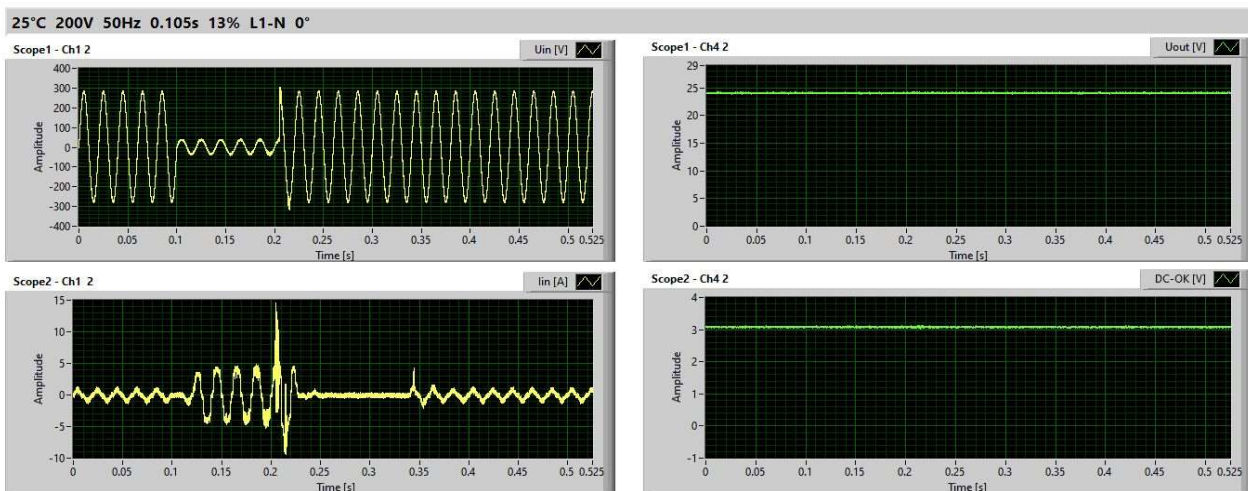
25°C 200V 50Hz 0.105s 13% L1-N 0°

Scope1 - Ch1 2
Uin [V]
400
300
200
100
0
-100
-200
-300
-400
Amplitude
0 0.05 0.1 0.15 0.2 0.25 0.3 0.35 0.4 0.45 0.5 0.525
Time [s]

Scope1 - Ch4 2
Uout [V]
29
25
20
15
10
5
0
Amplitude
0 0.05 0.1 0.15 0.2 0.25 0.3 0.35 0.4 0.45 0.5 0.525
Time [s]

Scope2 - Ch1 2
Iin [A]
15
10
5
0
-5
-10
Amplitude
0 0.05 0.1 0.15 0.2 0.25 0.3 0.35 0.4 0.45 0.5 0.525
Time [s]

Scope2 - Ch4 2
DC-OK [V]
4
3
2
1
0
-1
Amplitude
0 0.05 0.1 0.15 0.2 0.25 0.3 0.35 0.4 0.45 0.5 0.525
Time [s]